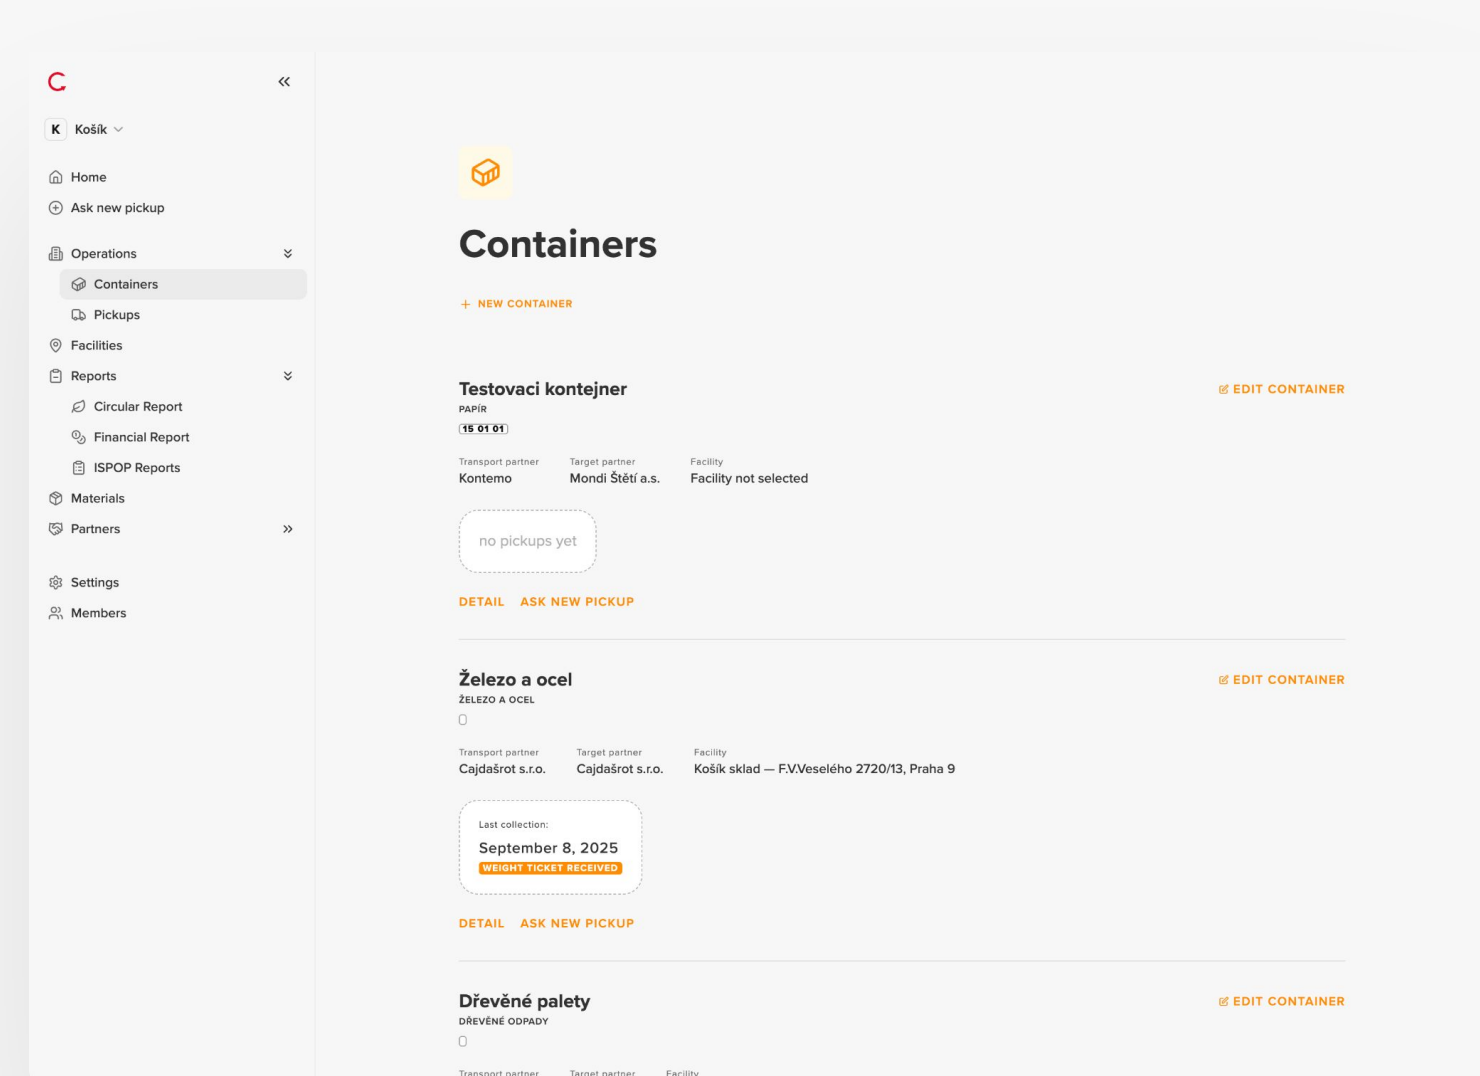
K Košík

Home
Ask new pickup
Operations
Containers
Pickups
Facilities
Reports
Circular Report
Financial Report
ISPOP Reports
Materials
Partners
Settings
Members

Containers

+ NEW CONTAINER

Testovaci kontejner
PAPÍR
15 01 01
EDIT CONTAINER

| Transport partner | Target partner | Facility |
|---|---|---|
| Kontemo | Mondi Štětí a.s. | Facility not selected |

no pickups yet

DETAIL ASK NEW PICKUP

Železo a ocel
ŽELEZO A OCEL
EDIT CONTAINER

| Transport partner | Target partner | Facility |
|---|---|---|
| Cajdašrot s.r.o. | Cajdašrot s.r.o. | Košík sklad — F.V.Veselého 2720/13, Praha 9 |

Last collection:
September 8, 2025
WEIGHT TICKET RECEIVED

DETAIL ASK NEW PICKUP

Dřevěné palety
DŘEVĚNÉ ODPADY
EDIT CONTAINER

Transport partner Target partner Facility